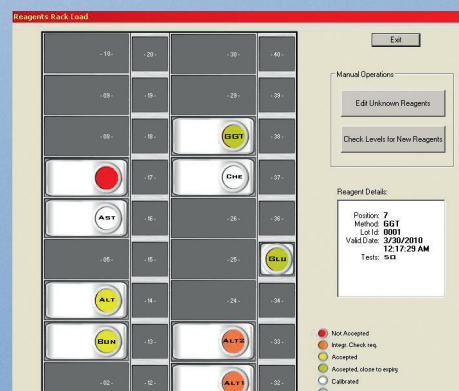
Reagents Rack Load

Exit

- 10 -
- 20 -
- 30 -
- 40 -
- 09 -
- 19 -
- 29 -
- 39 -
- 08 -
- 18 -
GGT
- 38 -
- 17 -
CHE
- 37 -
AST
- 16 -
- 26 -
- 36 -
- 05 -
- 15 -
- 25 -
GLU
ALT
- 14 -
- 24 -
- 34 -
BUN
- 13 -
ALT2
- 33 -
- 02 -
- 12 -
ALT1
- 32 -

Manual Operations

Edit Unknown Reagents

Check Levels for New Reagents

Reagent Details:

Position: 7
Method: GGT
Lot Id: 0001
Valid.Date: 3/30/2010 12:17:29 AM
Tests: 50

Not Accepted
Integr. Check req.
Accepted
Accepted, close to expiry
Calibrated